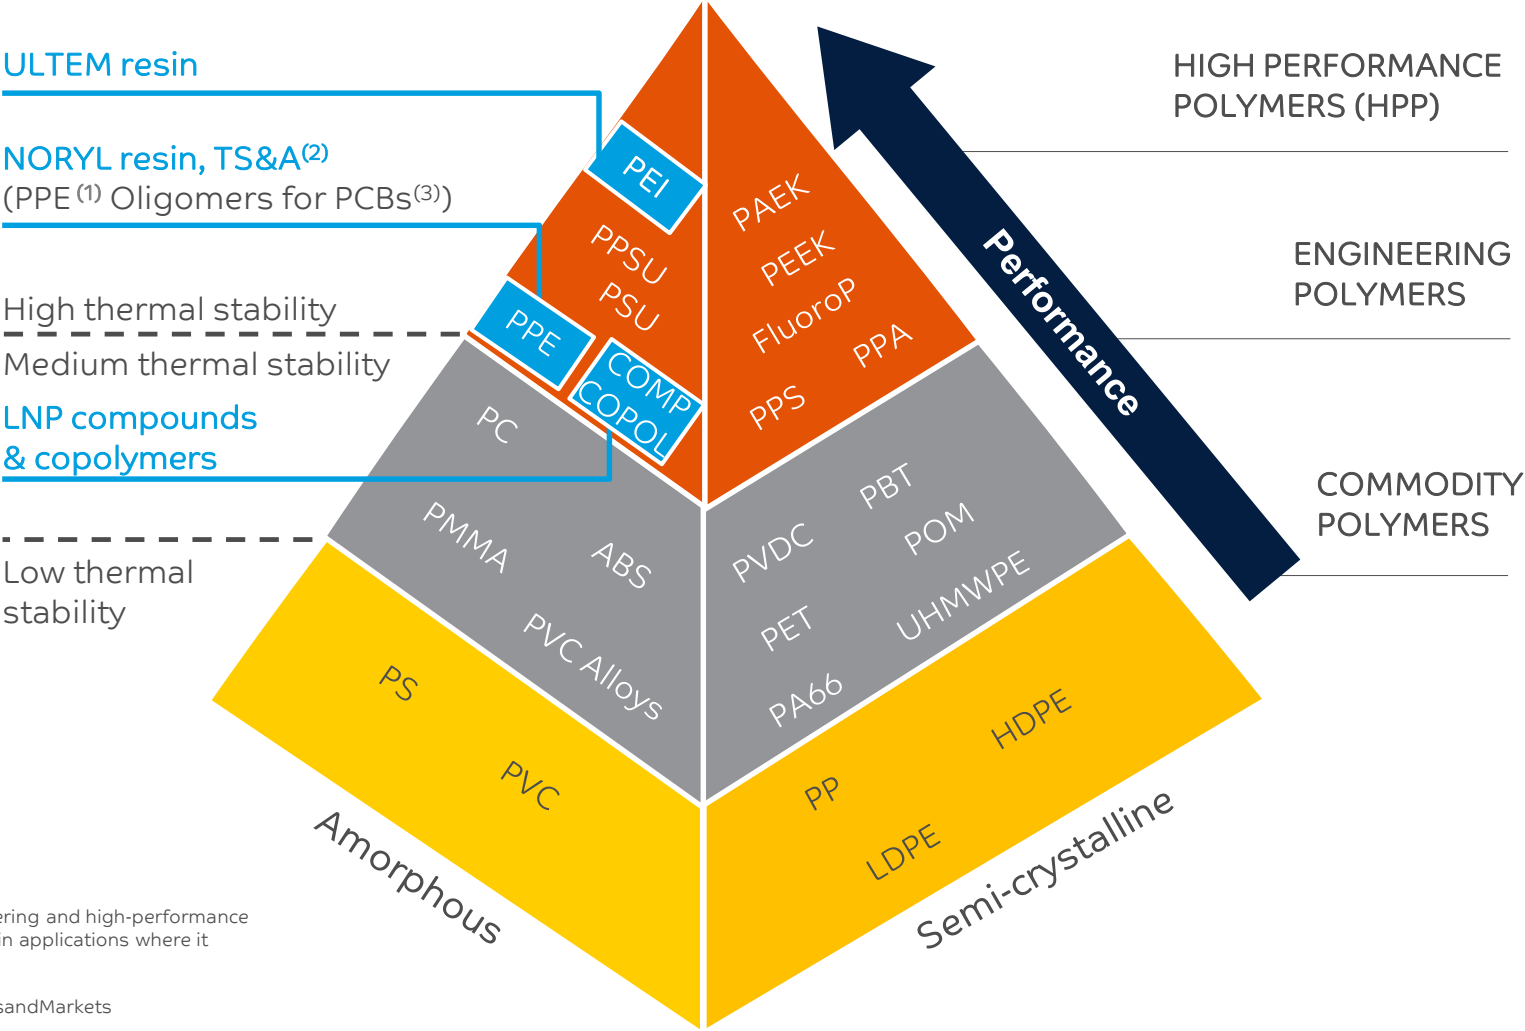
ULTEM resin

NORYL resin, TS&A$^{(2)}$
(PPE$^{(1)}$ Oligomers for PCBs$^{(3)}$)

High thermal stability

Medium thermal stability

LNP compounds
& copolymers

Low thermal stability

HIGH PERFORMANCE POLYMERS (HPP)

ENGINEERING POLYMERS

COMMODITY POLYMERS

Performance

PEI

PPSU
PSU

PPE

COMP
COPOL

PAEK
PEEK
FluoroP
PPA
PPS

PC
PMMA
ABS
PVC Alloys

PVDC
PBT
POM
PET
UHMWPE
PA66

PS
PVC

PP
HDPE
LDPE

Amorphous

Semi-crystalline

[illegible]ering and high-performance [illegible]in applications where it

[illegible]sandMarkets